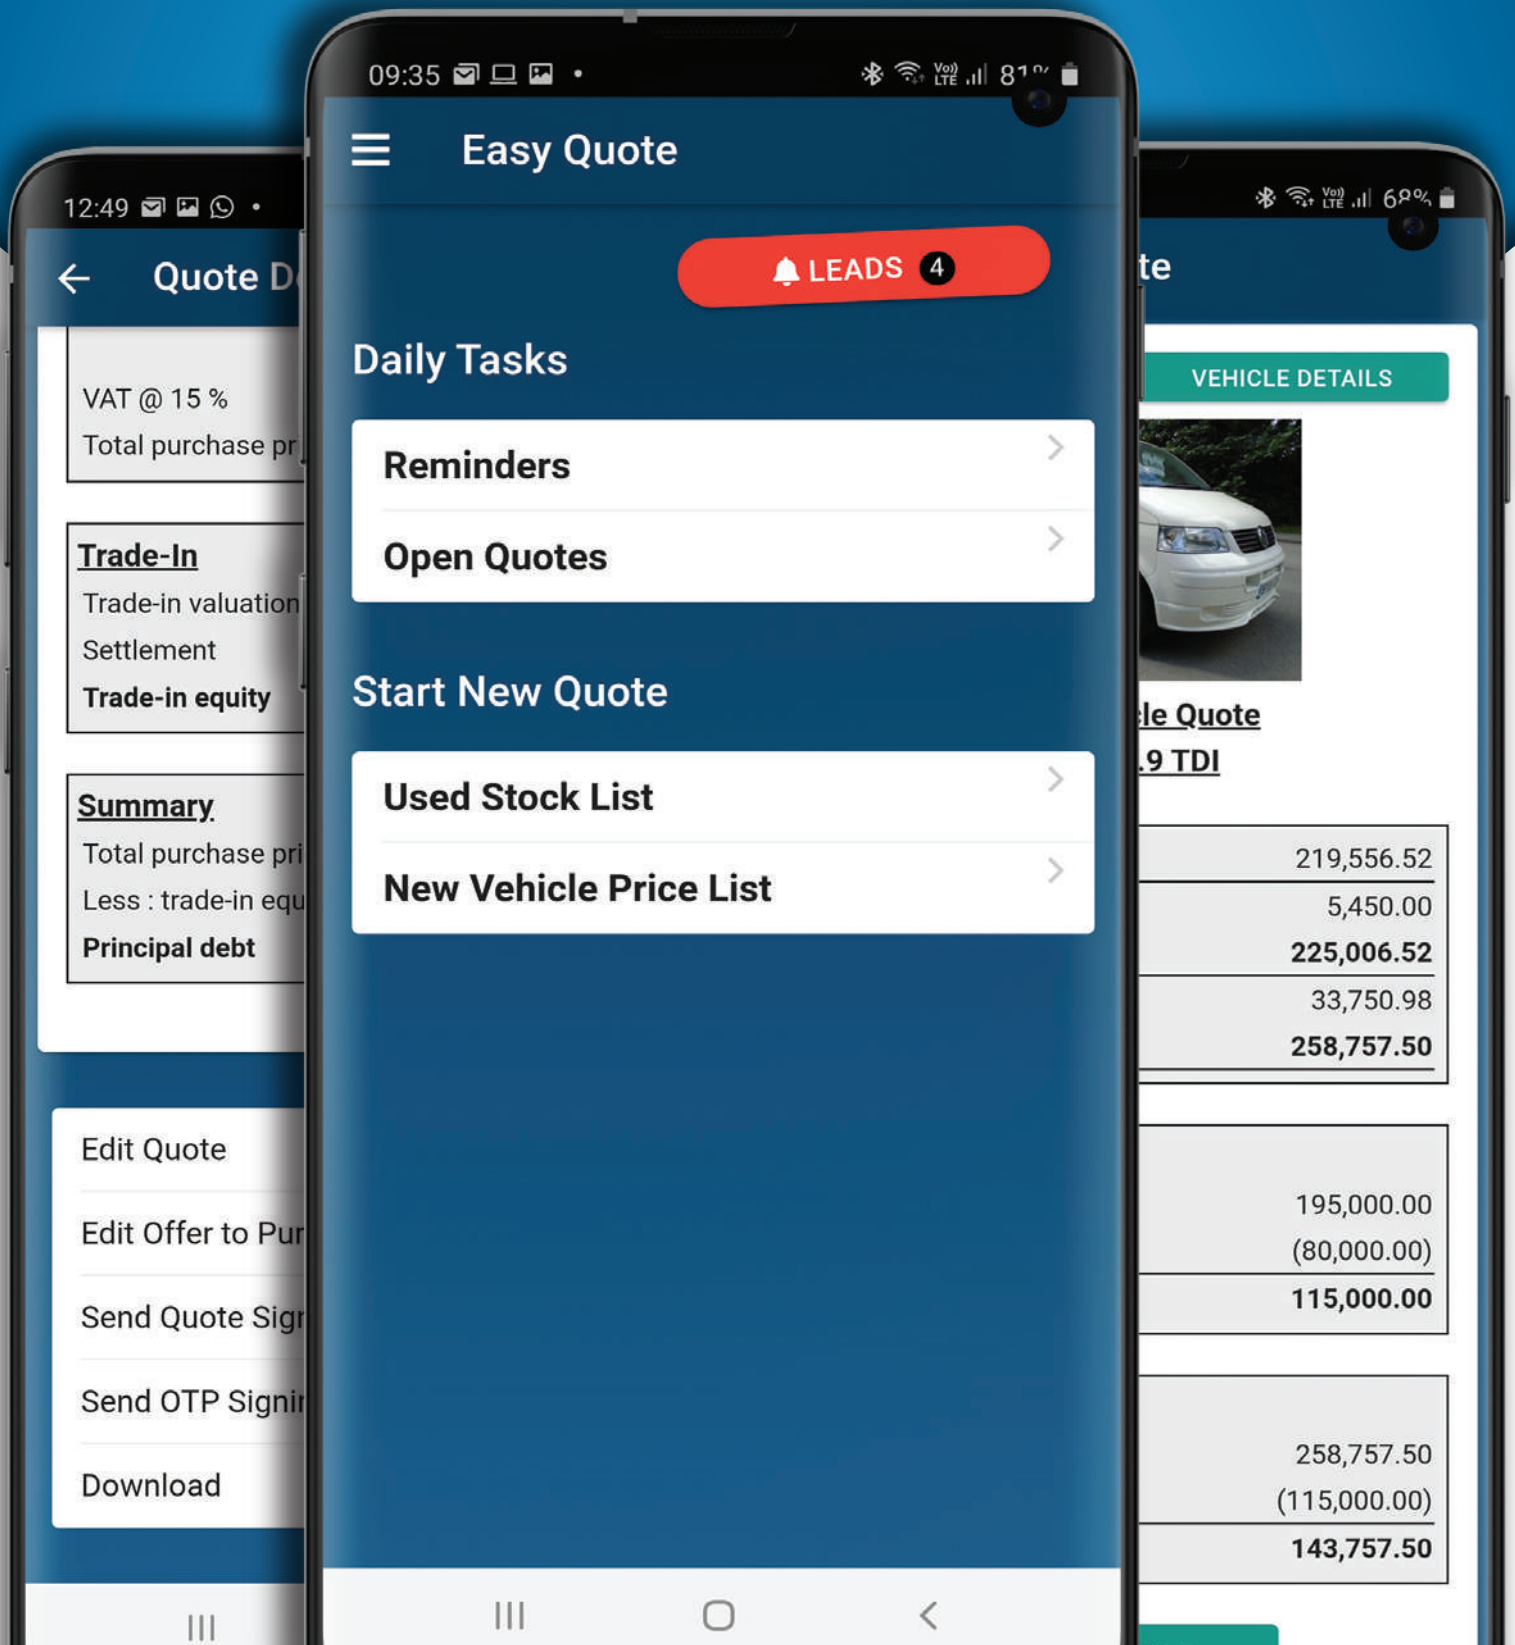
12:49

Quote D

VAT @ 15 %
Total purchase pr

Trade-In
Trade-in valuation
Settlement
Trade-in equity

Summary
Total purchase pri
Less : trade-in equ
Principal debt

Edit Quote
Edit Offer to Pur
Send Quote Sign
Send OTP Signi
Download

09:35 81%

Easy Quote

LEADS 4

Daily Tasks

Reminders
Open Quotes

Start New Quote

Used Stock List
New Vehicle Price List

68%

te

VEHICLE DETAILS

le Quote
.9 TDI

219,556.52
5,450.00
225,006.52
33,750.98
258,757.50

195,000.00
(80,000.00)
115,000.00

258,757.50
(115,000.00)
143,757.50